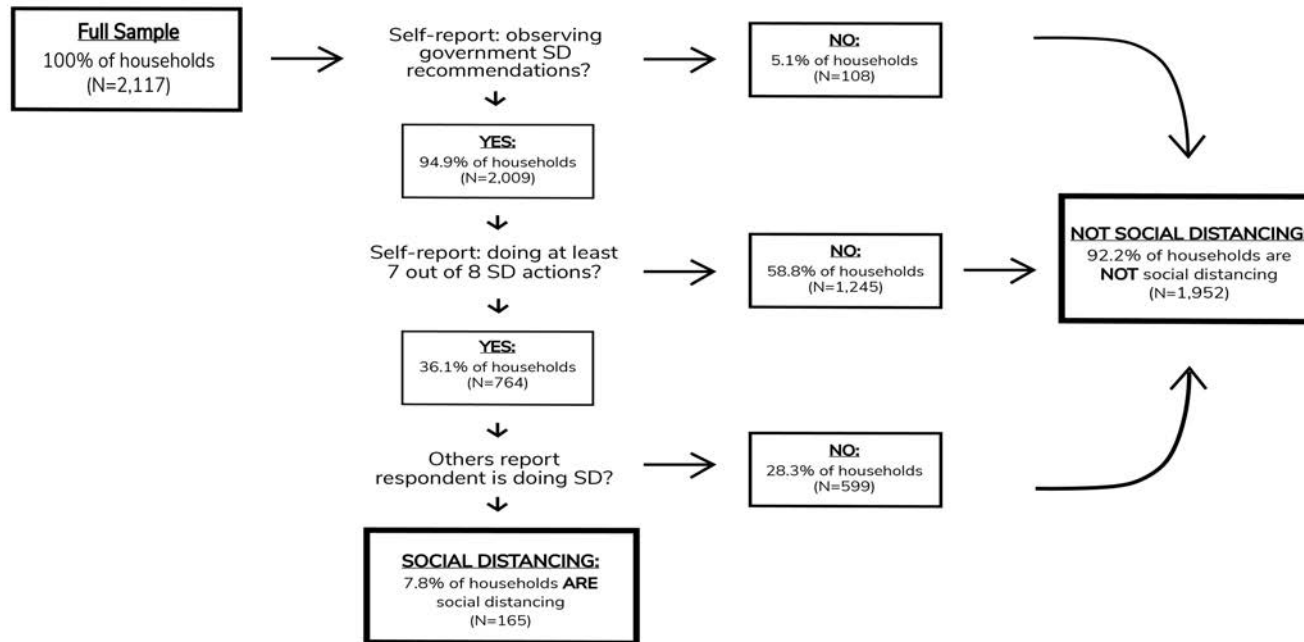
Full Sample
100% of households
(N=2,117)

Self-report: observing government SD recommendations?

NO:
5.1% of households
(N=108)

YES:
94.9% of households
(N=2,009)

Self-report: doing at least 7 out of 8 SD actions?

NO:
58.8% of households
(N=1,245)

NOT SOCIAL DISTANCING
92.2% of households are NOT social distancing
(N=1,952)

YES:
36.1% of households
(N=764)

Others report respondent is doing SD?

NO:
28.3% of households
(N=599)

SOCIAL DISTANCING:
7.8% of households ARE social distancing
(N=165)